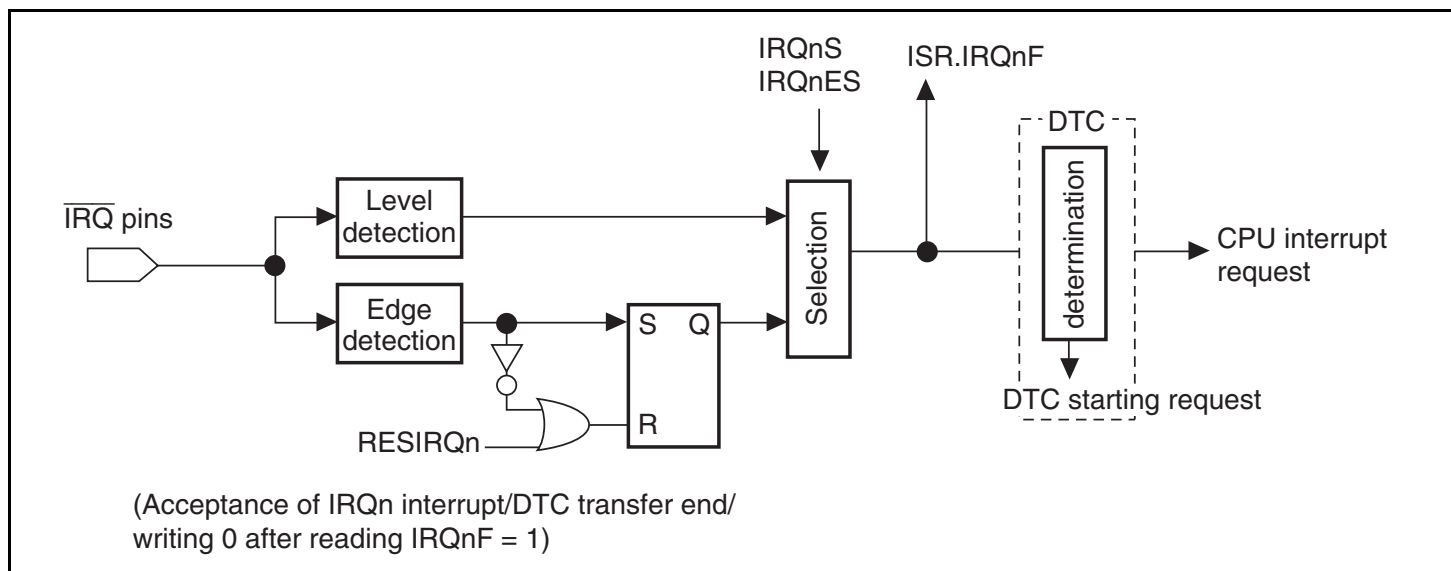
IRQnS
IRQnES

ISR.IRQnF

DTC

$\overline{IRQ}$ pins

Level detection

Edge detection

Selection

determination

CPU interrupt request

S Q

R

DTC starting request

RESIRQn

(Acceptance of IRQn interrupt/DTC transfer end/ writing 0 after reading IRQnF = 1)